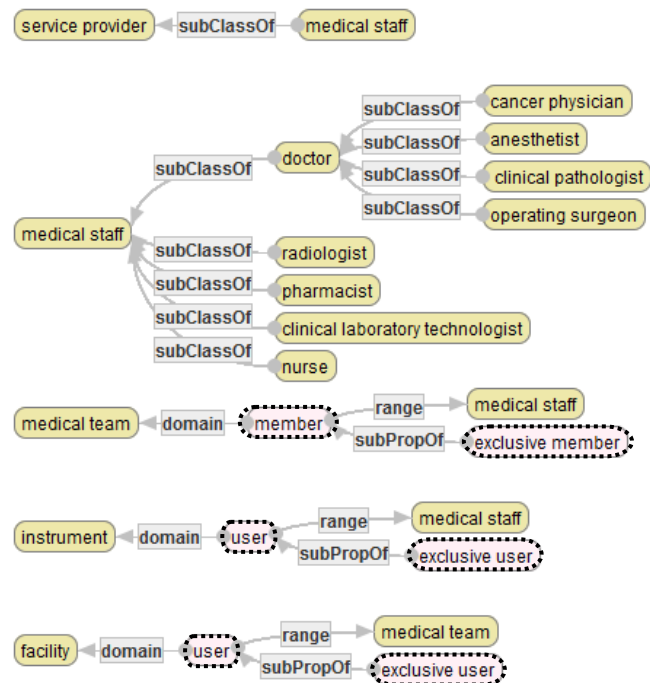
service provider subClassOf medical staff

subClassOf cancer physician
subClassOf anesthetist
subClassOf doctor
subClassOf clinical pathologist
subClassOf operating surgeon
medical staff
subClassOf radiologist
subClassOf pharmacist
subClassOf clinical laboratory technologist
subClassOf nurse

medical team domain member range medical staff
subPropOf exclusive member

instrument domain user range medical staff
subPropOf exclusive user

facility domain user range medical team
subPropOf exclusive user